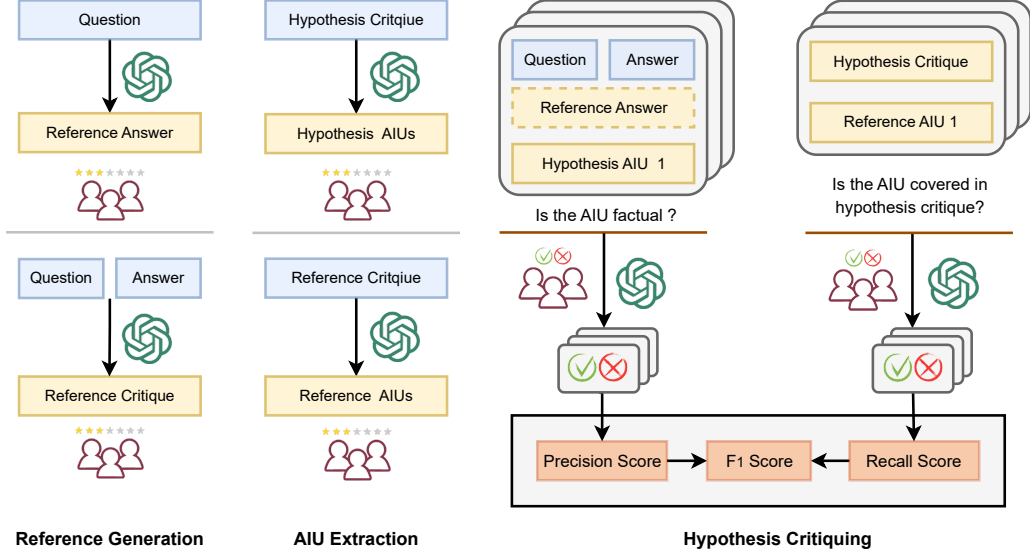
Question

Reference Answer

Question

Answer

Reference Critique

Reference Generation

Hypothesis Critqiue

Hypothesis AIUs

Reference Critqiue

Reference AIUs

AIU Extraction

Question

Answer

Reference Answer

Hypothesis AIU 1

Is the AIU factual ?

Hypothesis Critique

Reference AIU 1

Is the AIU covered in hypothesis critique?

Precision Score

F1 Score

Recall Score

Hypothesis Critiquing